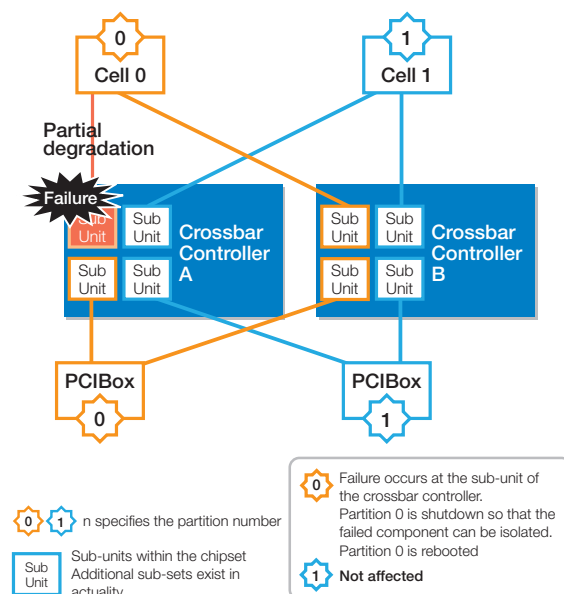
0
Cell 0

1
Cell 1

Partial degradation

Failure
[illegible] Unit

Sub Unit

Crossbar Controller A

Sub Unit

Sub Unit

Sub Unit

Sub Unit

Crossbar Controller B

Sub Unit

Sub Unit

Sub Unit

PCIBox
0

PCIBox
1

0 1 n specifies the partition number

Sub Unit Sub-units within the chipset Additional sub-sets exist in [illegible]

0 Failure occurs at the sub-unit of the crossbar controller. Partition 0 is shutdown so that the failed component can be isolated. Partition 0 is rebooted

1 Not affected